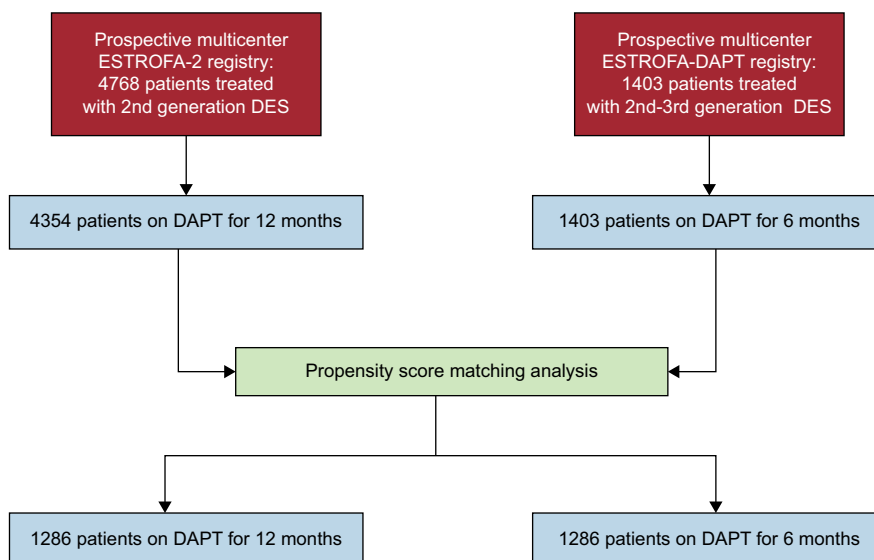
Prospective multicenter ESTROFA-2 registry: 4768 patients treated with 2nd generation DES

Prospective multicenter ESTROFA-DAPT registry: 1403 patients treated with 2nd-3rd generation DES

4354 patients on DAPT for 12 months

1403 patients on DAPT for 6 months

Propensity score matching analysis

1286 patients on DAPT for 12 months

1286 patients on DAPT for 6 months